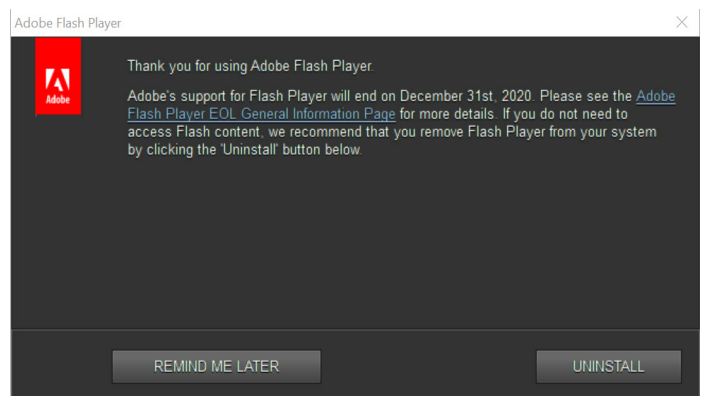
Adobe Flash Player

Adobe

Thank you for using Adobe Flash Player.

Adobe's support for Flash Player will end on December 31st, 2020. Please see the Adobe Flash Player EOL General Information Page for more details. If you do not need to access Flash content, we recommend that you remove Flash Player from your system by clicking the 'Uninstall' button below.

REMIND ME LATER

UNINSTALL